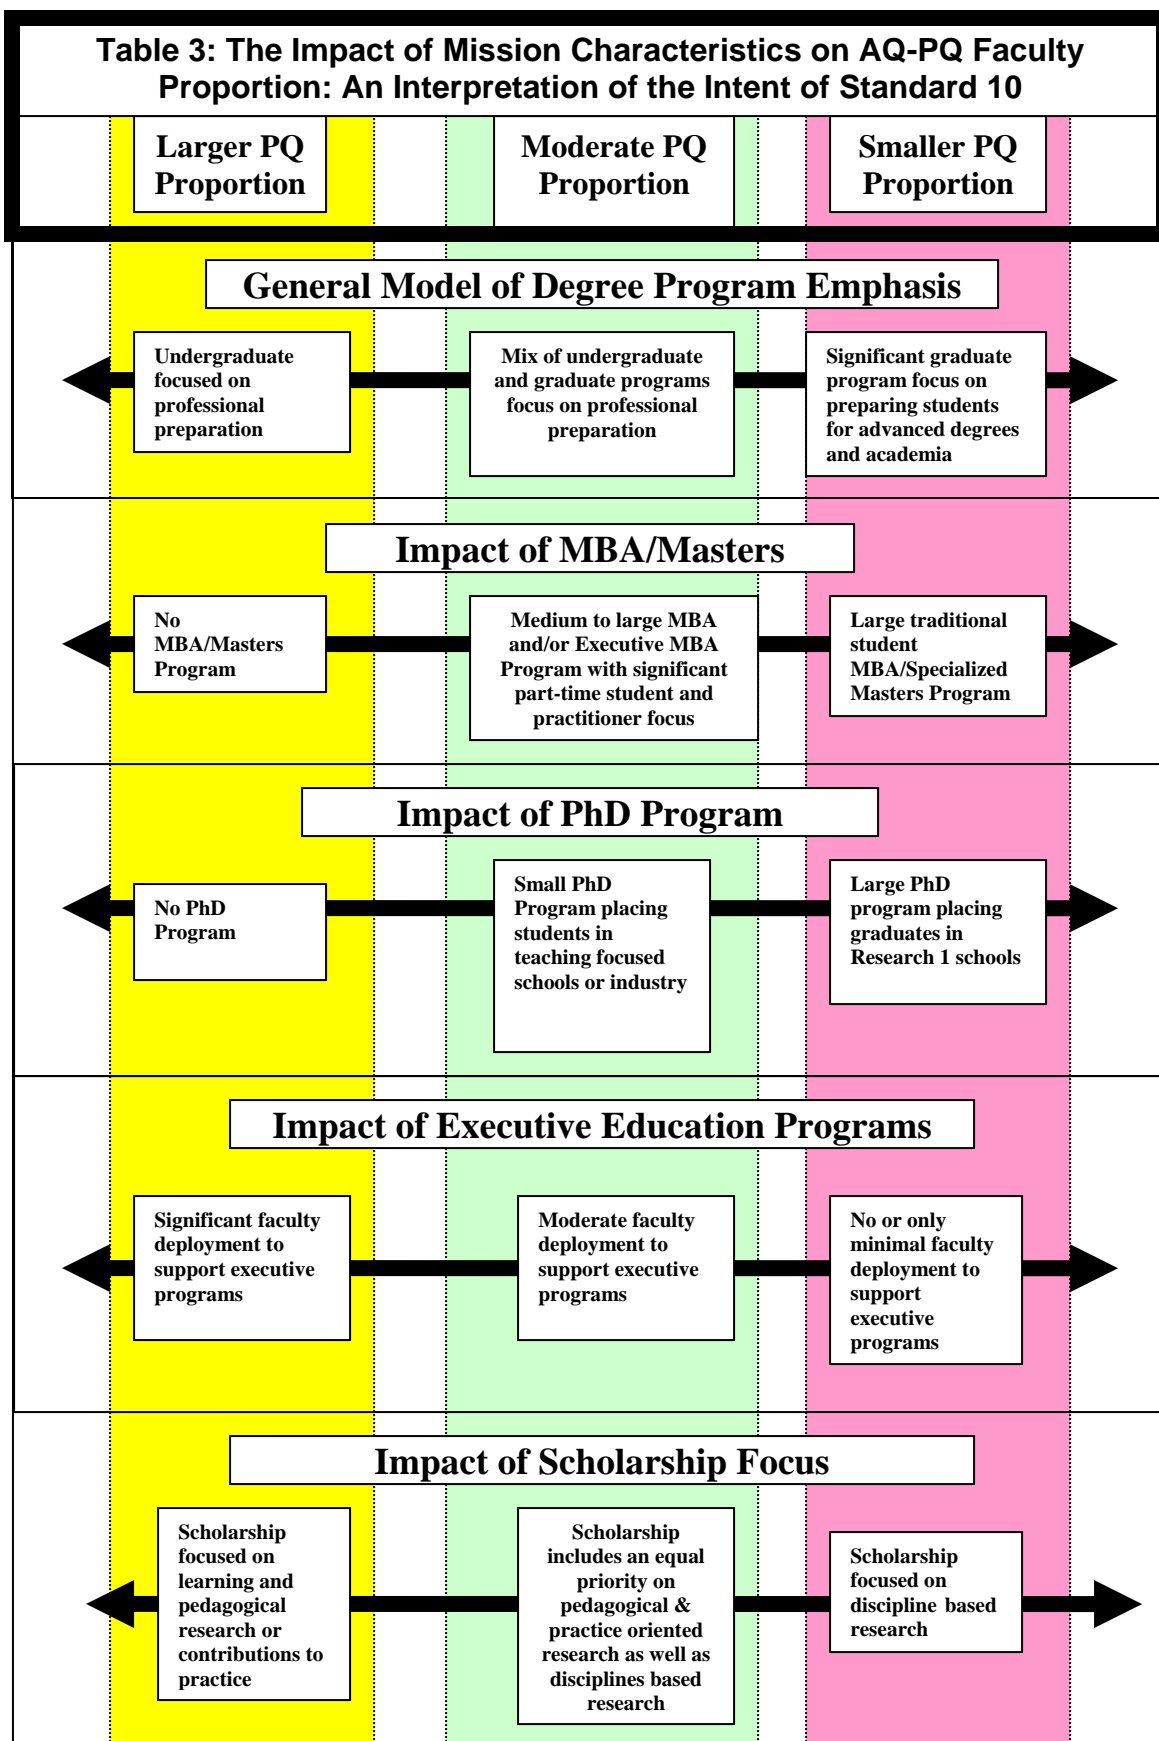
Table 3: The Impact of Mission Characteristics on AQ-PQ Faculty Proportion: An Interpretation of the Intent of Standard 10

Larger PQ Proportion

Moderate PQ Proportion

Smaller PQ Proportion

General Model of Degree Program Emphasis

Undergraduate focused on professional preparation

Mix of undergraduate and graduate programs focus on professional preparation

Significant graduate program focus on preparing students for advanced degrees and academia

Impact of MBA/Masters

No MBA/Masters Program

Medium to large MBA and/or Executive MBA Program with significant part-time student and practitioner focus

Large traditional student MBA/Specialized Masters Program

Impact of PhD Program

No PhD Program

Small PhD Program placing students in teaching focused schools or industry

Large PhD program placing graduates in Research 1 schools

Impact of Executive Education Programs

Significant faculty deployment to support executive programs

Moderate faculty deployment to support executive programs

No or only minimal faculty deployment to support executive programs

Impact of Scholarship Focus

Scholarship focused on learning and pedagogical research or contributions to practice

Scholarship includes an equal priority on pedagogical & practice oriented research as well as disciplines based research

Scholarship focused on discipline based research